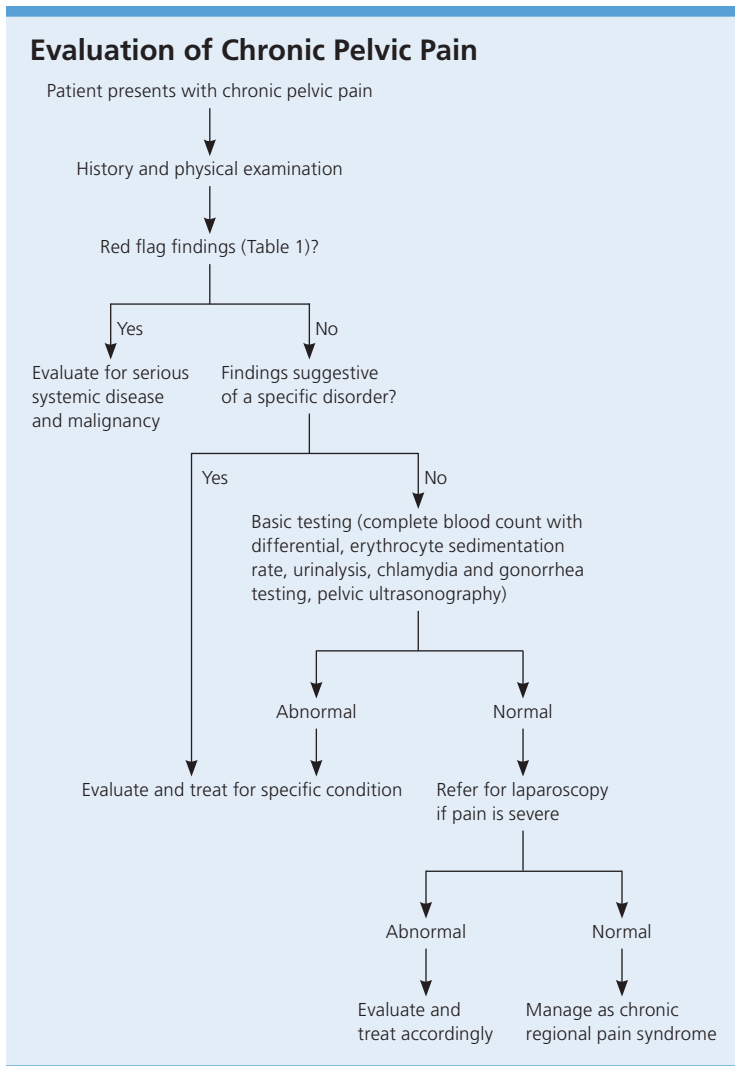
Evaluation of Chronic Pelvic Pain

Patient presents with chronic pelvic pain

History and physical examination

Red flag findings (Table 1)?

Yes

No

Evaluate for serious systemic disease and malignancy

Findings suggestive of a specific disorder?

Yes

No

Basic testing (complete blood count with differential, erythrocyte sedimentation rate, urinalysis, chlamydia and gonorrhea testing, pelvic ultrasonography)

Abnormal

Normal

Evaluate and treat for specific condition

Refer for laparoscopy if pain is severe

Abnormal

Normal

Evaluate and treat accordingly

Manage as chronic regional pain syndrome